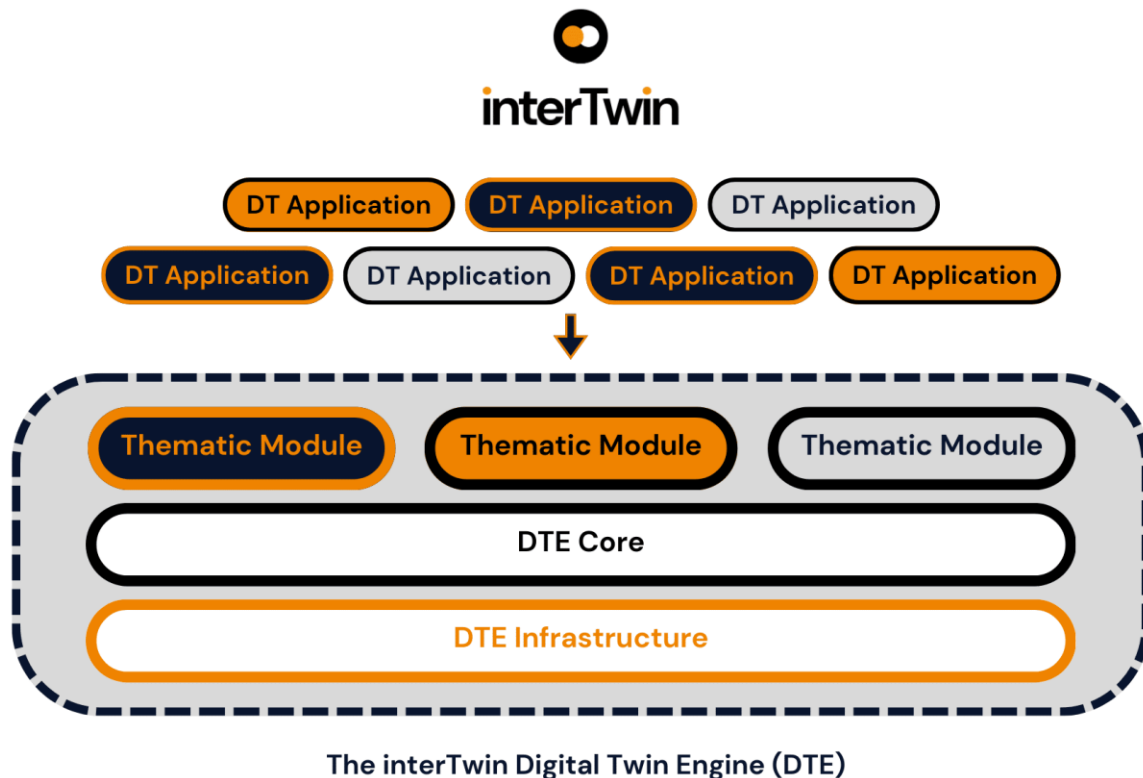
interTwin

DT Application DT Application DT Application

DT Application DT Application DT Application DT Application

Thematic Module Thematic Module Thematic Module

DTE Core

DTE Infrastructure

The interTwin Digital Twin Engine (DTE)